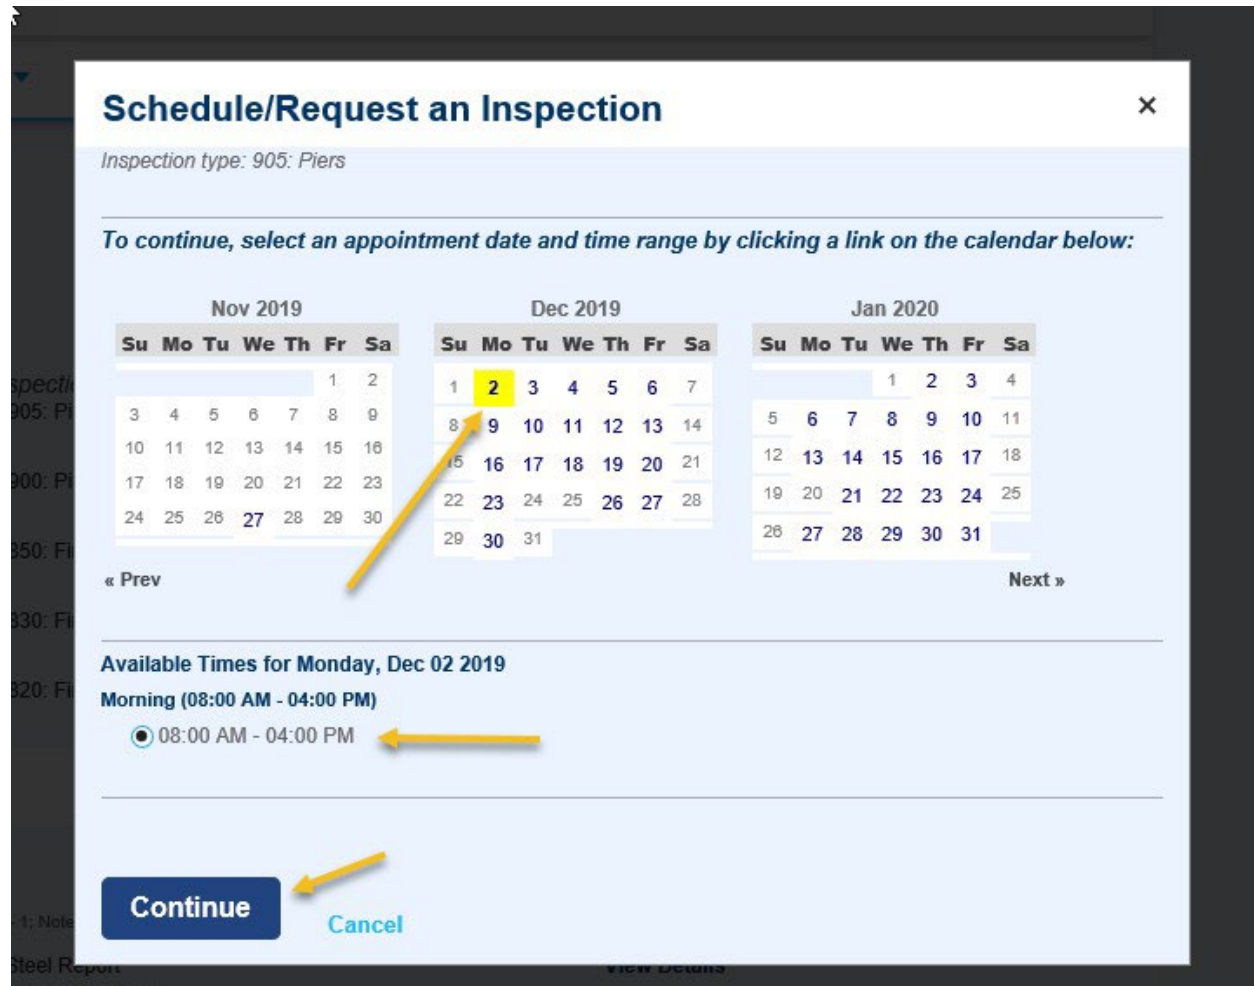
Schedule/Request an Inspection

×

Inspection type: 905: Piers

To continue, select an appointment date and time range by clicking a link on the calendar below:

Nov 2019

| Su | Mo | Tu | We | Th | Fr | Sa |
|---|---|---|---|---|---|---|
| | | | | | 1 | 2 |
| 3 | 4 | 5 | 6 | 7 | 8 | 9 |
| 10 | 11 | 12 | 13 | 14 | 15 | 16 |
| 17 | 18 | 19 | 20 | 21 | 22 | 23 |
| 24 | 25 | 26 | 27 | 28 | 29 | 30 |

Dec 2019

| Su | Mo | Tu | We | Th | Fr | Sa |
|---|---|---|---|---|---|---|
| 1 | 2 | 3 | 4 | 5 | 6 | 7 |
| 8 | 9 | 10 | 11 | 12 | 13 | 14 |
| 15 | 16 | 17 | 18 | 19 | 20 | 21 |
| 22 | 23 | 24 | 25 | 26 | 27 | 28 |
| 29 | 30 | 31 | | | | |

Jan 2020

| Su | Mo | Tu | We | Th | Fr | Sa |
|---|---|---|---|---|---|---|
| | | | 1 | 2 | 3 | 4 |
| 5 | 6 | 7 | 8 | 9 | 10 | 11 |
| 12 | 13 | 14 | 15 | 16 | 17 | 18 |
| 19 | 20 | 21 | 22 | 23 | 24 | 25 |
| 26 | 27 | 28 | 29 | 30 | 31 | |

« Prev

Next »

Available Times for Monday, Dec 02 2019

Morning (08:00 AM - 04:00 PM)

08:00 AM - 04:00 PM

Continue

Cancel

specti
905: Pi
900: Pi
850: Fi
830: Fi
820: Fi
1: Note
Steel Report
View Details